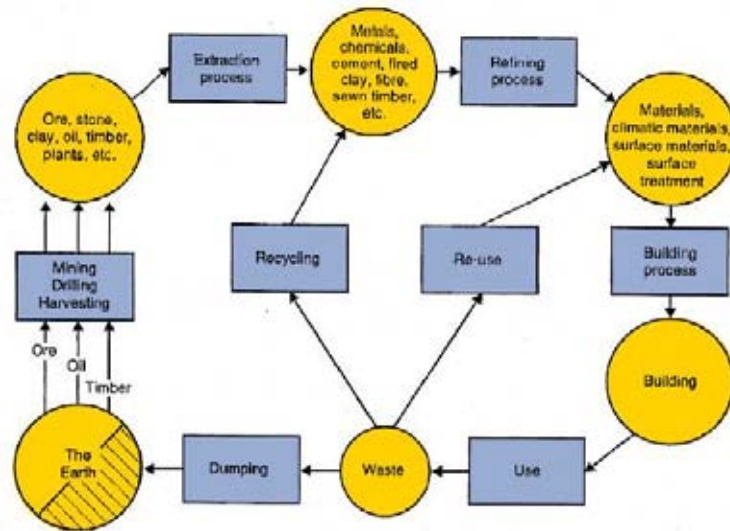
Ore, stone, clay, oil, timber, plants, etc.

Extraction process

Metals, chemicals, cement, fired clay, fibre, sewn timber, etc.

Refining process

Materials, climatic materials, surface materials, surface treatment

Mining Drilling Harvesting

Ore

Oil

Timber

Recycling

Re-use

Building process

Building

The Earth

Dumping

Waste

Use